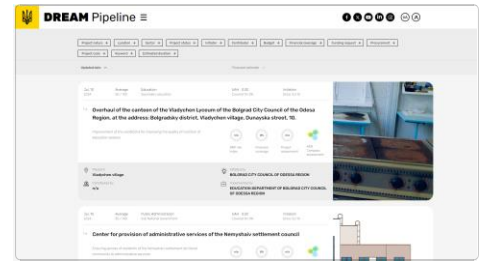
DREAM Pipeline ≡

Overhaul of the canteen of the Vladychen Lyceum of the Bolgrad City Council of the Odesa Region, at the address: Bolgradsky district, Vladychen village, Dunayska street, 10.

Vladychen village

BOLGRAD CITY COUNCIL OF ODESA REGION

BOLGRAD CITY COUNCIL OF ODESA REGION

EDUCATION DEPARTMENT OF BOLGRAD CITY COUNCIL OF ODESA REGION

Center for provision of administrative services of the Nemyshaiv settlement council

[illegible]